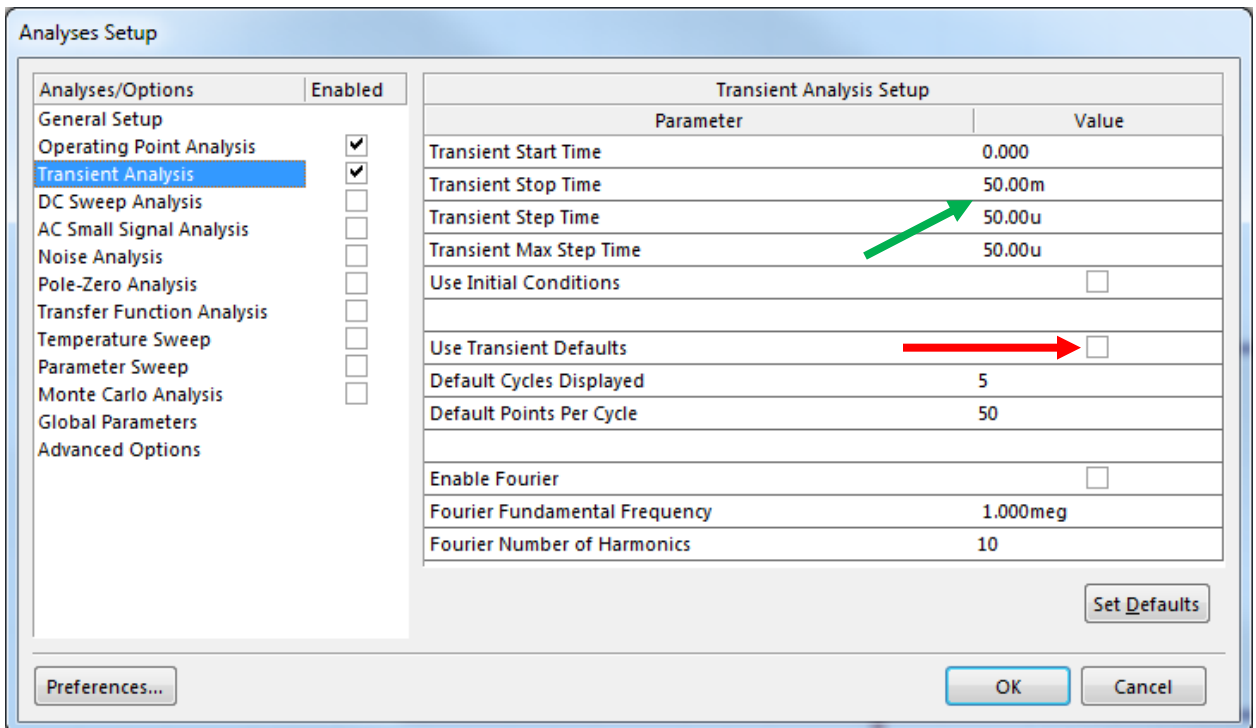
Analyses Setup

| Analyses/Options | Enabled |
|---|---|
| General Setup | |
| Operating Point Analysis | ✔ |
| Transient Analysis | ✔ |
| DC Sweep Analysis | ☐ |
| AC Small Signal Analysis | ☐ |
| Noise Analysis | ☐ |
| Pole-Zero Analysis | ☐ |
| Transfer Function Analysis | ☐ |
| Temperature Sweep | ☐ |
| Parameter Sweep | ☐ |
| Monte Carlo Analysis | ☐ |
| Global Parameters | |
| Advanced Options | |

Transient Analysis Setup

| Parameter | Value |
|---|---|
| Transient Start Time | 0.000 |
| Transient Stop Time | 50.00m |
| Transient Step Time | 50.00u |
| Transient Max Step Time | 50.00u |
| Use Initial Conditions | ☐ |
| | |
| Use Transient Defaults | ☐ |
| Default Cycles Displayed | 5 |
| Default Points Per Cycle | 50 |
| | |
| Enable Fourier | ☐ |
| Fourier Fundamental Frequency | 1.000meg |
| Fourier Number of Harmonics | 10 |

Set Defaults

Preferences...

OK

Cancel